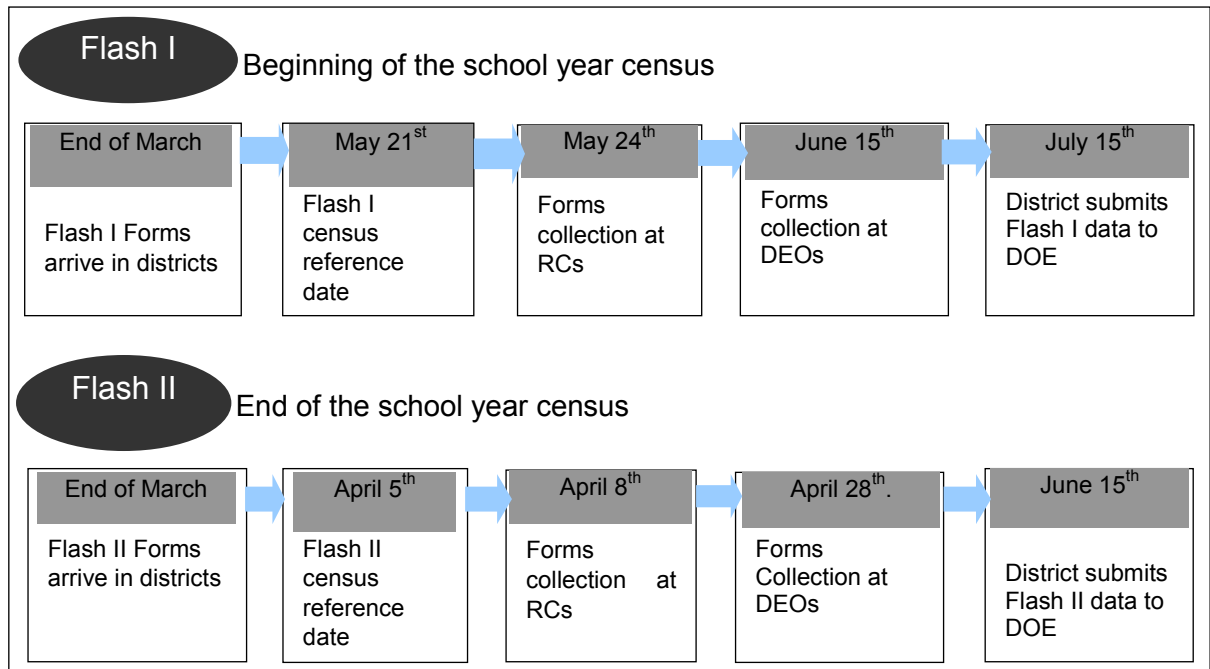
Flash I

Beginning of the school year census

End of March

Flash I Forms arrive in districts

May 21$^{st}$

Flash I census reference date

May 24$^{th}$

Forms collection at RCs

June 15$^{th}$

Forms collection at DEOs

July 15$^{th}$

District submits Flash I data to DOE

Flash II

End of the school year census

End of March

Flash II Forms arrive in districts

April 5$^{th}$

Flash II census reference date

April 8$^{th}$

Forms collection at RCs

April 28$^{th}$.

Forms Collection at DEOs

June 15$^{th}$

District submits Flash II data to DOE